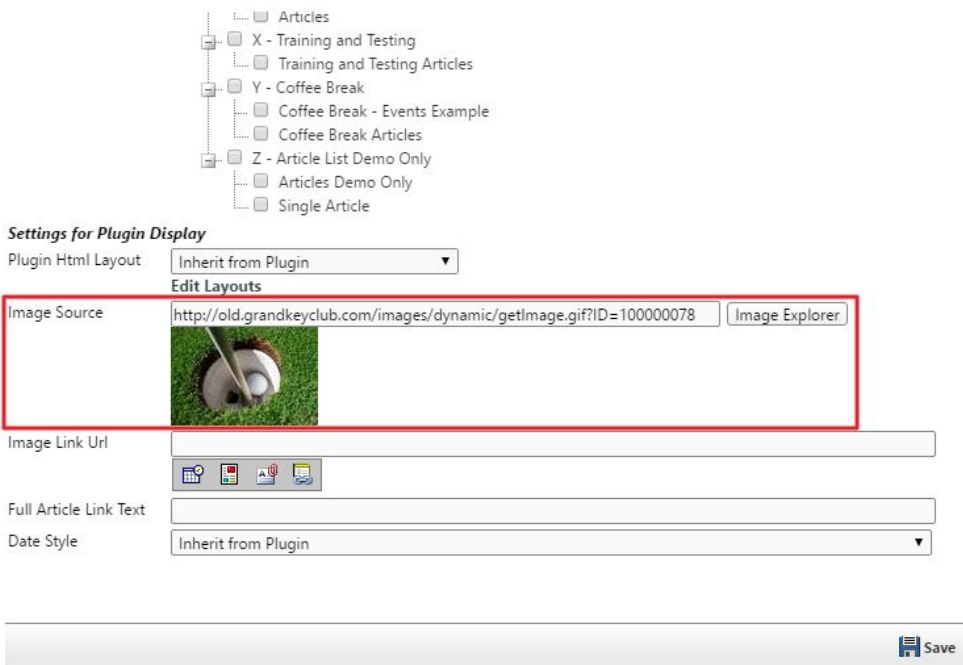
Articles
X - Training and Testing
Training and Testing Articles
Y - Coffee Break
Coffee Break - Events Example
Coffee Break Articles
Z - Article List Demo Only
Articles Demo Only
Single Article

Settings for Plugin Display

Plugin Html Layout Inherit from Plugin

Edit Layouts

Image Source http://old.grandkeyclub.com/images/dynamic/getImage.gif?ID=100000078 Image Explorer

Image Link Url

Full Article Link Text

Date Style Inherit from Plugin

Save